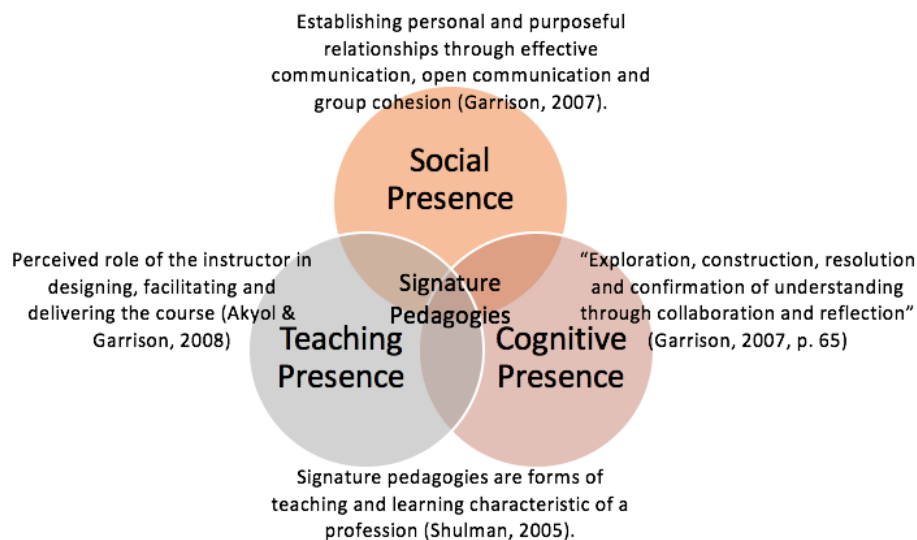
Establishing personal and purposeful relationships through effective communication, open communication and group cohesion (Garrison, 2007).

Social Presence

Perceived role of the instructor in designing, facilitating and delivering the course (Akyol & Garrison, 2008)

Signature Pedagogies

“Exploration, construction, resolution and confirmation of understanding through collaboration and reflection” (Garrison, 2007, p. 65)

Teaching Presence

Cognitive Presence

Signature pedagogies are forms of teaching and learning characteristic of a profession (Shulman, 2005).